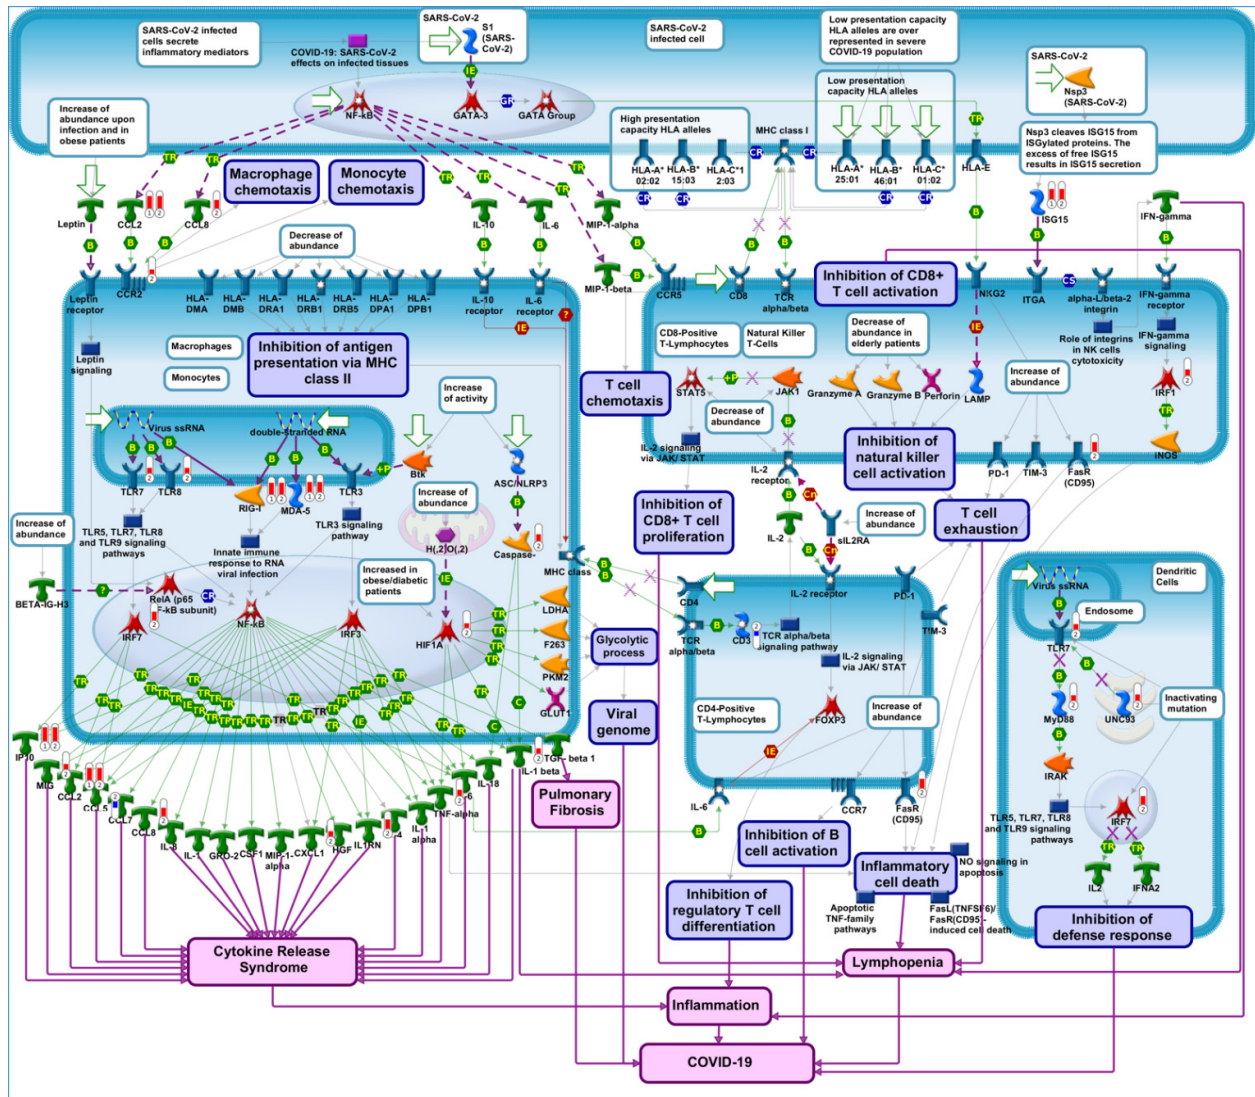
SARS-CoV-2 infected cells secrete inflammatory mediators

COVID-19: SARS-CoV-2 effects on infected tissues

SARS-CoV-2

S1 (SARS-CoV-2)

SARS-CoV-2 infected cell

Low presentation capacity HLA alleles are over represented in severe COVID-19 population

Low presentation capacity HLA alleles

SARS-CoV-2

Nsp3 (SARS-CoV-2)

Increase of abundance upon infection and in obese patients

NF-kB

GATA-3

GATA Group

High presentation capacity HLA alleles

MHC class I

HLA-A* 02:02

HLA-B* 15:03

HLA-C*1 2:03

HLA-A* 25:01

HLA-B* 46:01

HLA-C* 01:02

HLA-E

Nsp3 cleaves ISG15 from ISGylated proteins. The excess of free ISG15 results in ISG15 secretion

Leptin

CCL2

CCL8

Macrophage chemotaxis

Monocyte chemotaxis

IL-10

IL-6

MIP-1-alpha

ISG15

IFN-gamma

Decrease of abundance

Leptin receptor

CCR2

HLA-DMA

HLA-DMB

HLA-DRA1

HLA-DRB1

HLA-DRB5

HLA-DPA1

HLA-DPB1

IL-10 receptor

IL-6 receptor

MIP-1-beta

CCR5

CD8

TCR alpha/beta

Inhibition of CD8+ T cell activation

NKG2

ITGA

alpha-L/beta-2 integrin

IFN-gamma receptor

Leptin signaling

Macrophages

Monocytes

Inhibition of antigen presentation via MHC class II

Increase of activity

T cell chemotaxis

CD8-Positive T-Lymphocytes

Natural Killer T-Cells

Decrease of abundance in elderly patients

Role of integrins in NK cells cytotoxicity

IFN-gamma signaling

Increase of abundance

STAT5

JAK1

Granzyme A

Granzyme B

Perforin

LAMP

IRF1

Decrease of abundance

Virus ssRNA

double-stranded RNA

IL-2 signaling via JAK/ STAT

Inhibition of natural killer cell activation

iNOS

TLR7

TLR8

TLR3

Btk

ASC/NLRP3

IL-2 receptor

PD-1

TIM-3

FasR (CD95)

RIG-I

MDA-5

Increase of abundance

Inhibition of CD8+ T cell proliferation

IL-2

Increase of abundance

sIL2RA

T cell exhaustion

Increase of abundance

TLR5, TLR7, TLR8 and TLR9 signaling pathways

TLR3 signaling pathway

Innate immune response to RNA viral infection

H(,2)O(,2)

Caspase-1

MHC class

Increased in obese/diabetic patients

Dendritic Cells

Virus ssRNA

Endosome

BETA-IG-H3

RelA (p65 NF-kB subunit)

NF-kB

IRF7

IRF3

HIF1A

LDHA

F263

PKM2

GLUT1

Glycolytic process

CD4

TCR alpha/beta

CD3

TCR alpha/beta signaling pathway

IL-2 receptor

PD-1

TIM-3

TLR7

IL-2 signaling via JAK/ STAT

MyD88

UNC93

Inactivating mutation

Viral genome

CD4-Positive T-Lymphocytes

FOXP3

Increase of abundance

IRAK

IP10

MIG

CCL2

CCL5

CCL7

CCL8

IL-8

IL-1

GRO-2

CSF1

MIP-1-alpha

CXCL1

HGF

IL1RN

IL-4

IL-1 alpha

TNF-alpha

IL-6

IL-18

IL-1 beta

TGF-beta 1

Pulmonary Fibrosis

IL-6

CCR7

FasR (CD95)

TLR5, TLR7, TLR8 and TLR9 signaling pathways

IRF7

Inhibition of B cell activation

NO signaling in apoptosis

Inflammatory cell death

IL2

IFNA2

Inhibition of regulatory T cell differentiation

Apoptotic TNF-family pathways

FasL(TNFSF6)/ FasR(CD95)-induced cell death

Inhibition of defense response

Cytokine Release Syndrome

Lymphopenia

Inflammation

COVID-19